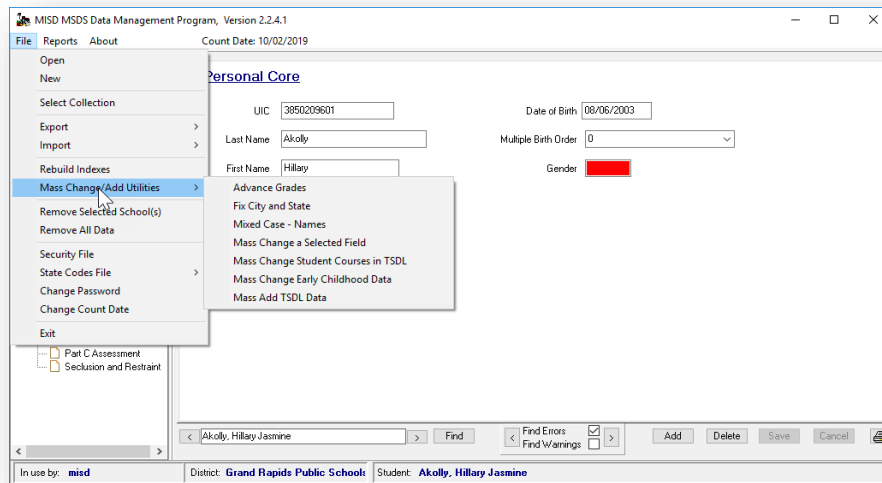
MISD MSDS Data Management Program, Version 2.2.4.1

File Reports About Count Date: 10/02/2019

Open
New
Select Collection
Export
Import
Rebuild Indexes
Mass Change/Add Utilities
Remove Selected School(s)
Remove All Data
Security File
State Codes File
Change Password
Change Count Date
Exit

Advance Grades
Fix City and State
Mixed Case - Names
Mass Change a Selected Field
Mass Change Student Courses in TSDL
Mass Change Early Childhood Data
Mass Add TSDL Data

Personal Core

UIC 3850209601
Last Name Akolly
First Name Hillary

Date of Birth 08/06/2003
Multiple Birth Order 0
Gender

Part C Assessment
Seclusion and Restraint

Akolly, Hillary Jasmine Find
Find Errors
Find Warnings
Add Delete Save Cancel

In use by: misd
District: Grand Rapids Public Schools
Student: Akolly, Hillary Jasmine